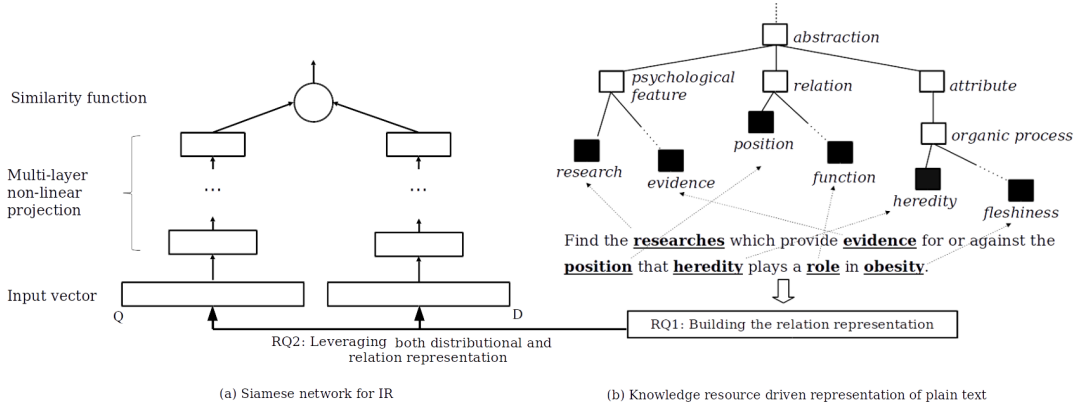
Similarity function

Multi-layer non-linear projection

...

...

Input vector

Q

D

RQ2: Leveraging both distributional and relation representation

abstraction

psychological feature

relation

attribute

organic process

position

research

evidence

function

heredity

fleshiness

Find the **researches** which provide **evidence** for or against the **position** that **heredity** plays a **role** in **obesity**.

RQ1: Building the relation representation

(a) Siamese network for IR

(b) Knowledge resource driven representation of plain text